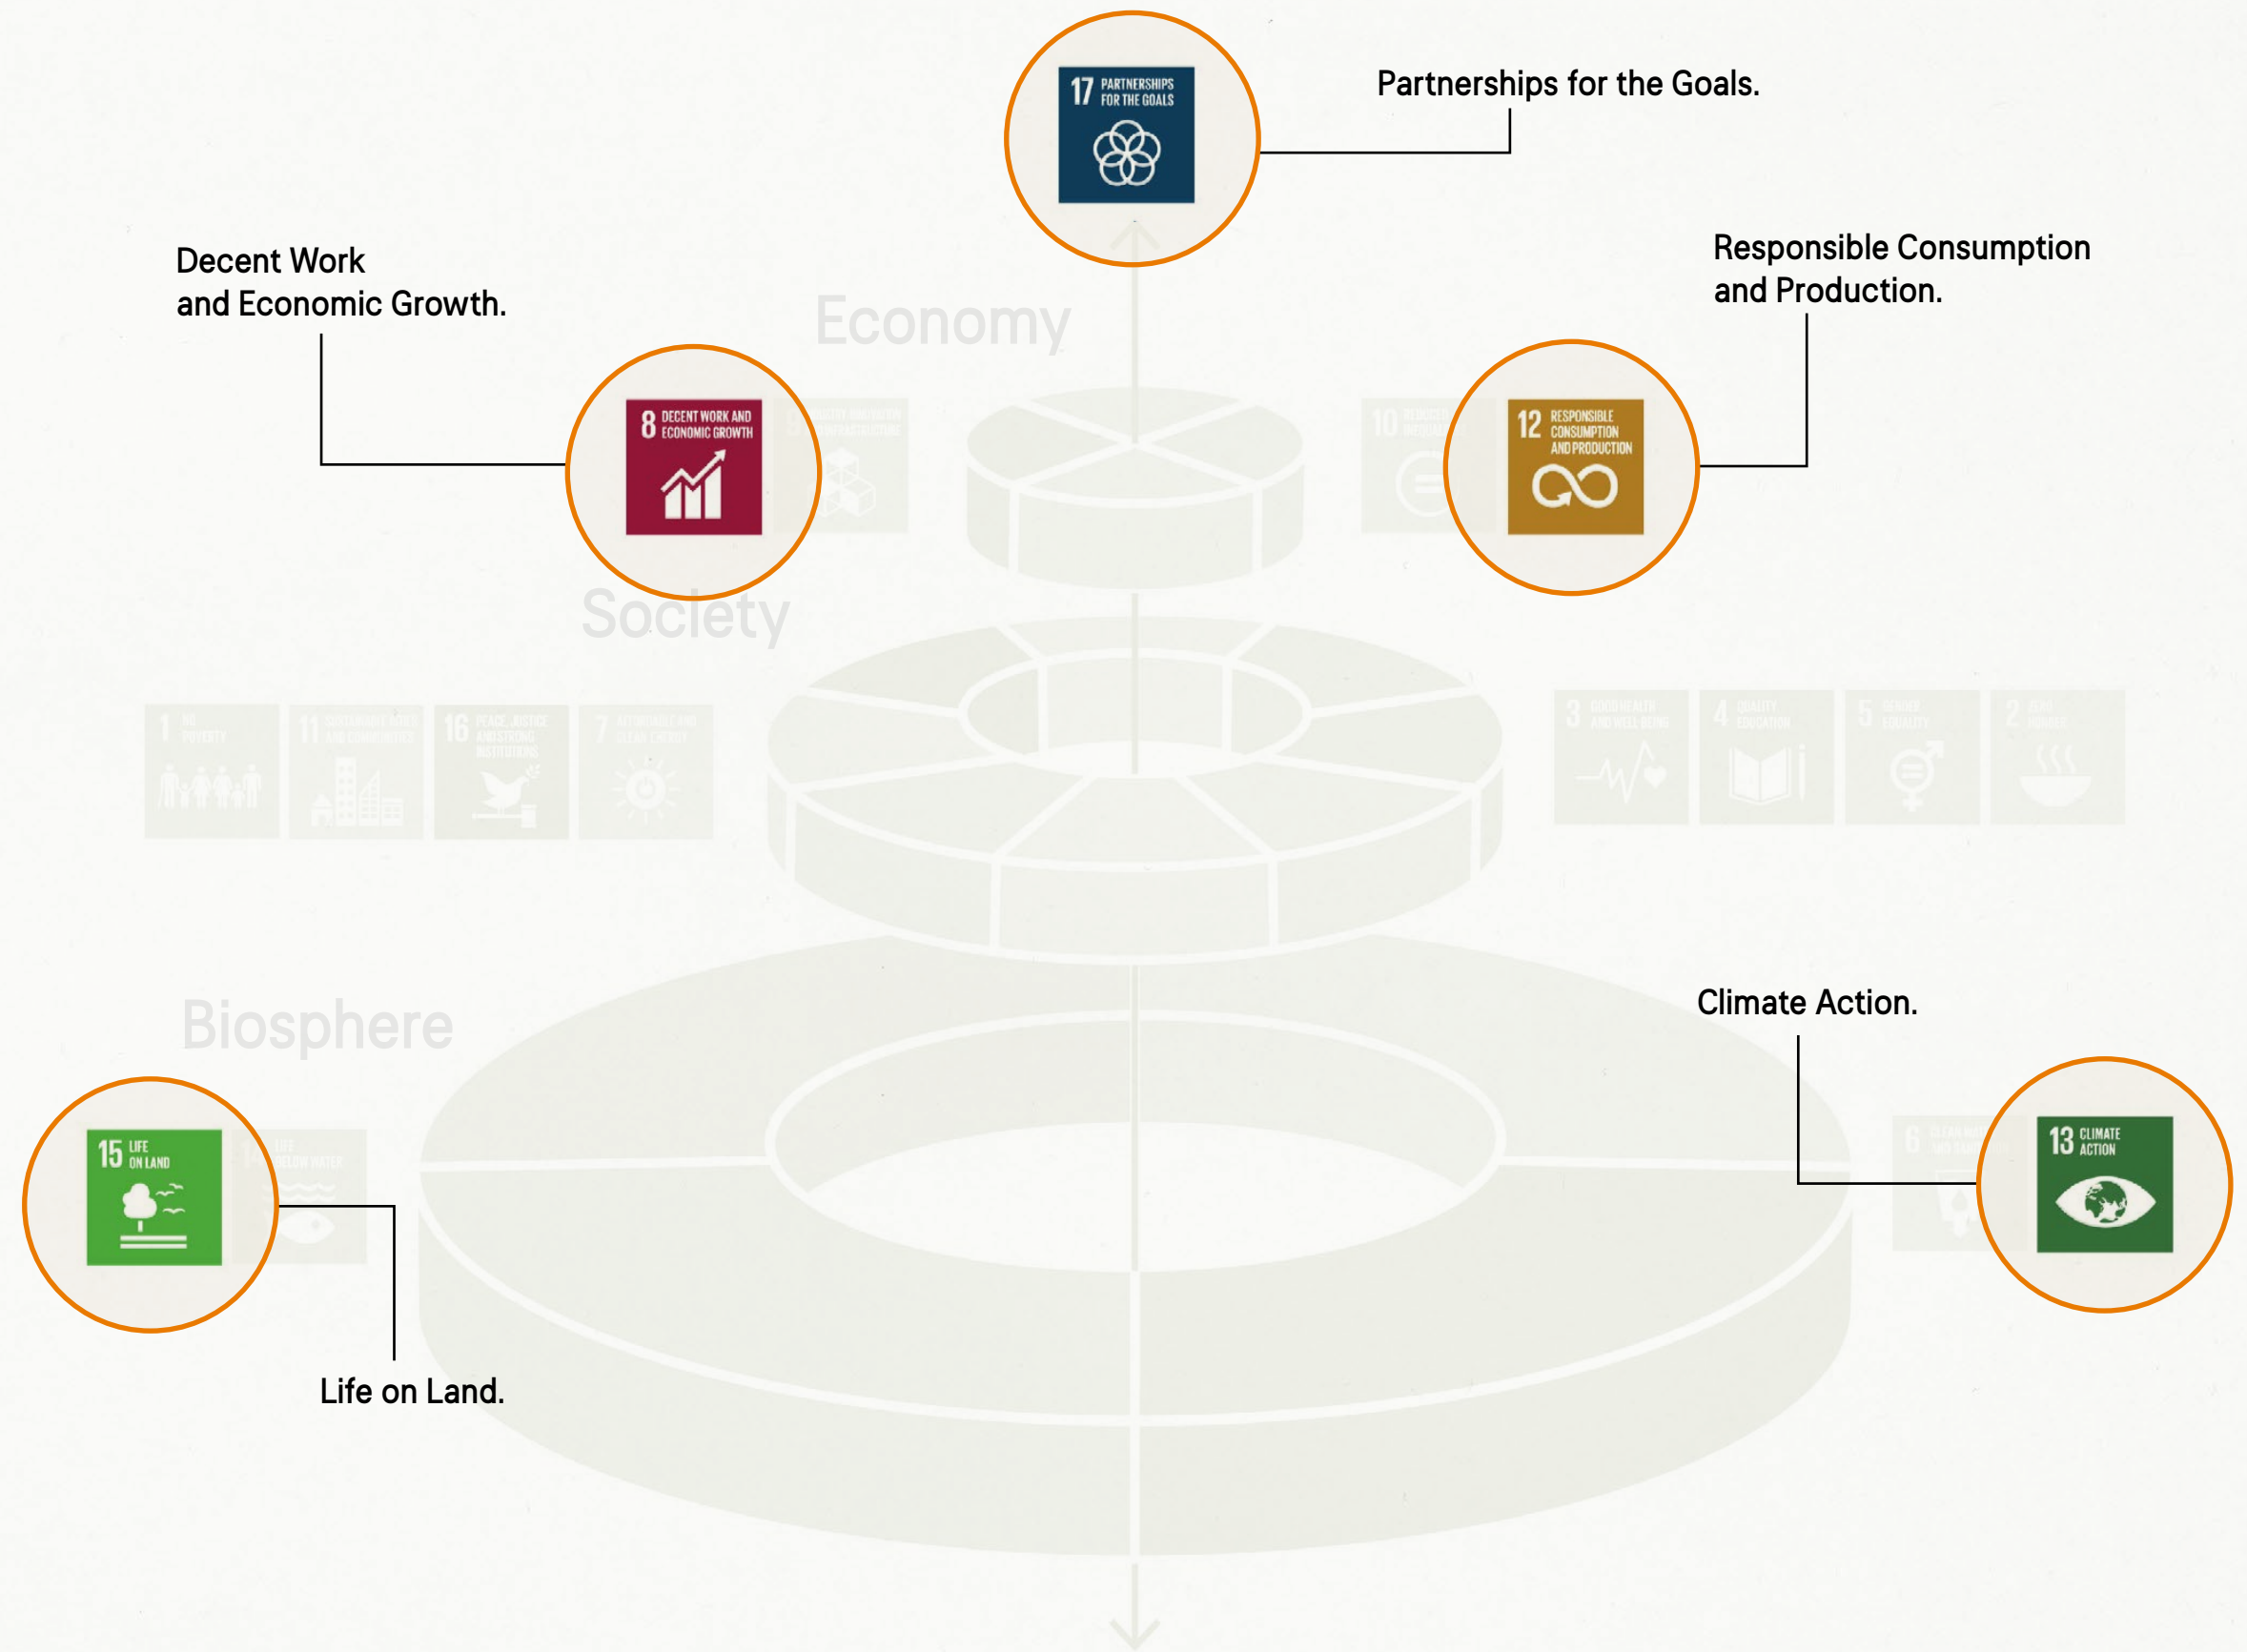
17 PARTNERSHIPS FOR THE GOALS

Partnerships for the Goals.

Decent Work and Economic Growth.

Economy

Responsible Consumption and Production.

8 DECENT WORK AND ECONOMIC GROWTH

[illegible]

10 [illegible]

12 RESPONSIBLE CONSUMPTION AND PRODUCTION

Society

1 NO POVERTY

11 SUSTAINABLE CITIES AND COMMUNITIES

16 PEACE, JUSTICE AND STRONG INSTITUTIONS

7 AFFORDABLE AND CLEAN ENERGY

3 GOOD HEALTH AND WELL-BEING

4 QUALITY EDUCATION

5 GENDER EQUALITY

2 ZERO HUNGER

Biosphere

Climate Action.

15 LIFE ON LAND

14 LIFE BELOW WATER

6 CLEAN WATER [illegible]

13 CLIMATE ACTION

Life on Land.